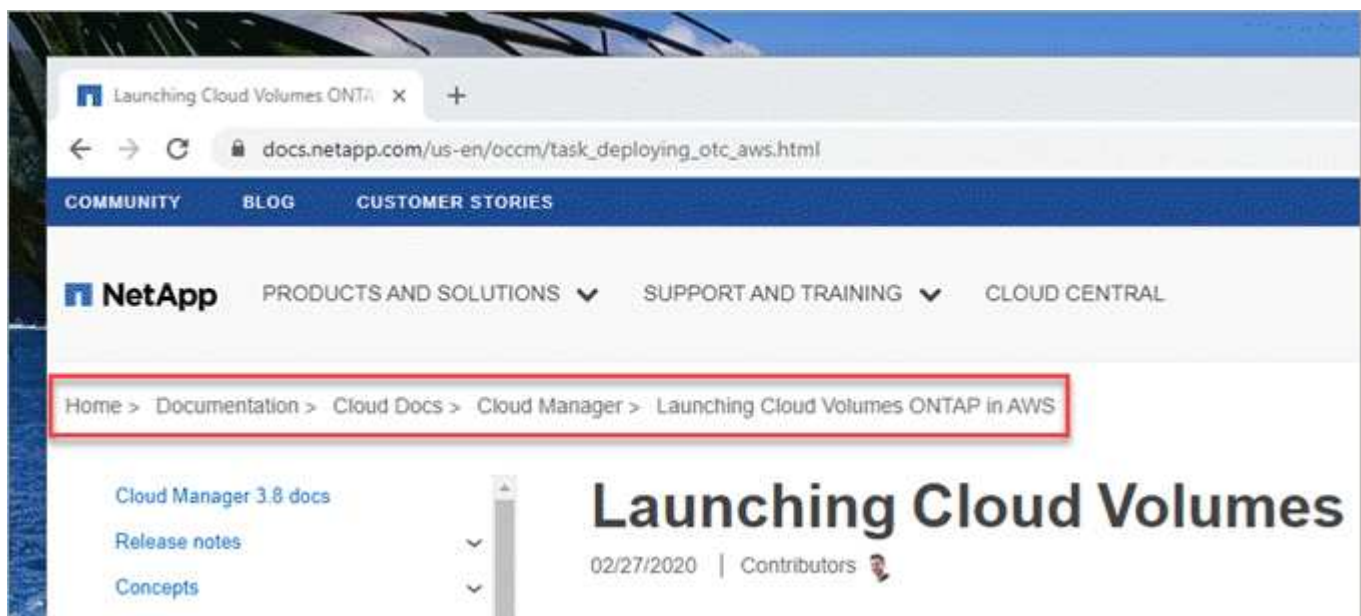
Launching Cloud Volumes ONTA ×

+

docs.netapp.com/us-en/occm/task_deploying_otc_aws.html

COMMUNITY BLOG CUSTOMER STORIES

NetApp PRODUCTS AND SOLUTIONS SUPPORT AND TRAINING CLOUD CENTRAL

Home > Documentation > Cloud Docs > Cloud Manager > Launching Cloud Volumes ONTAP in AWS

Cloud Manager 3.8 docs

Release notes

Concepts

Launching Cloud Volumes

02/27/2020 | Contributors